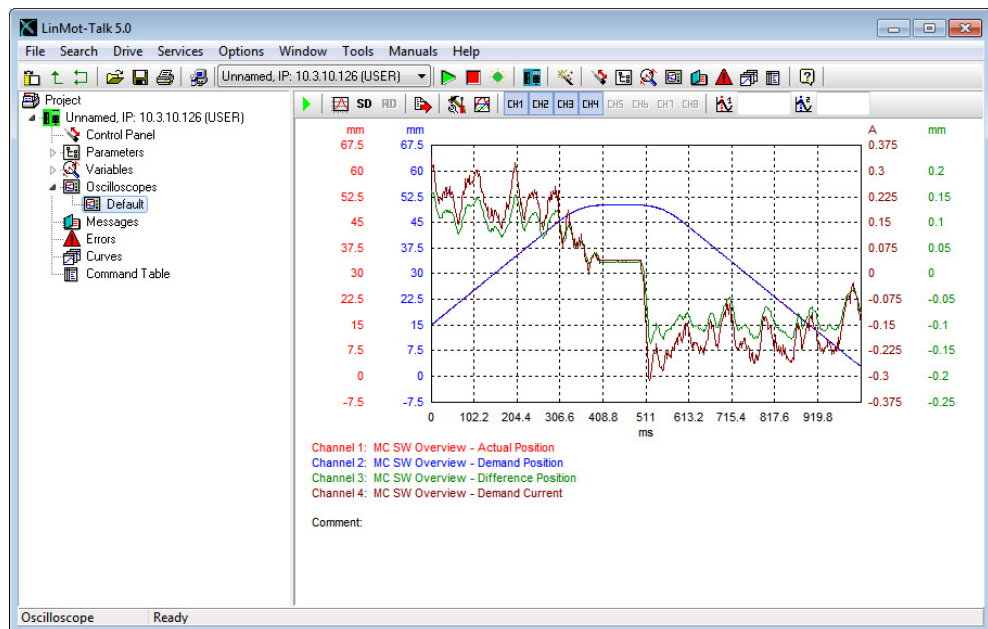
LinMot-Talk 5.0

File Search Drive Services Options Window Tools Manuals Help

Unnamed, IP: 10.3.10.126 (USER)

Project
Unnamed, IP: 10.3.10.126 (USER)
Control Panel
Parameters
Variables
Oscilloscopes
Default
Messages
Errors
Curves
Command Table

SD RD CH1 CH2 CH3 CH4 CH5 CH6 CH7 CH8

| mm | mm | A | mm |
|---|---|---|---|
| 67.5 | 67.5 | 0.375 | |
| 60 | 60 | 0.3 | 0.2 |
| 52.5 | 52.5 | 0.225 | 0.15 |
| 45 | 45 | 0.15 | 0.1 |
| 37.5 | 37.5 | 0.075 | 0.05 |
| 30 | 30 | 0 | 0 |
| 22.5 | 22.5 | -0.075 | -0.05 |
| 15 | 15 | -0.15 | -0.1 |
| 7.5 | 7.5 | -0.225 | -0.15 |
| 0 | 0 | -0.3 | -0.2 |
| -7.5 | -7.5 | -0.375 | -0.25 |

0 102.2 204.4 306.6 408.8 511 613.2 715.4 817.6 919.8
ms

Channel 1: MC SW Overview - Actual Position
Channel 2: MC SW Overview - Demand Position
Channel 3: MC SW Overview - Difference Position
Channel 4: MC SW Overview - Demand Current

Comment:

Oscilloscope Ready